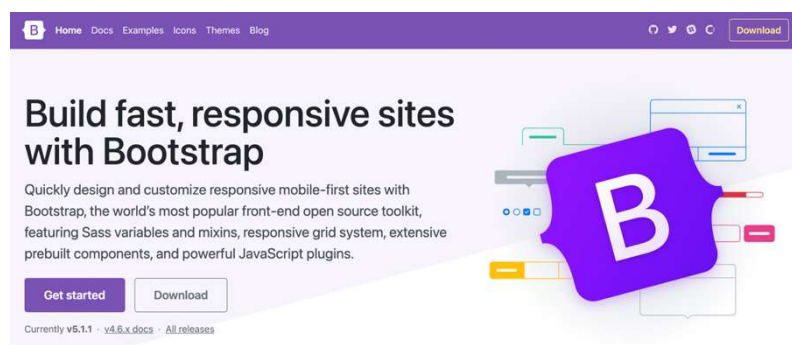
B Home Docs Examples Icons Themes Blog

Download

Build fast, responsive sites with Bootstrap

Quickly design and customize responsive mobile-first sites with Bootstrap, the world's most popular front-end open source toolkit, featuring Sass variables and mixins, responsive grid system, extensive prebuilt components, and powerful JavaScript plugins.

Get started

Download

Currently v5.1.1 · v4.6.x docs · All releases

B